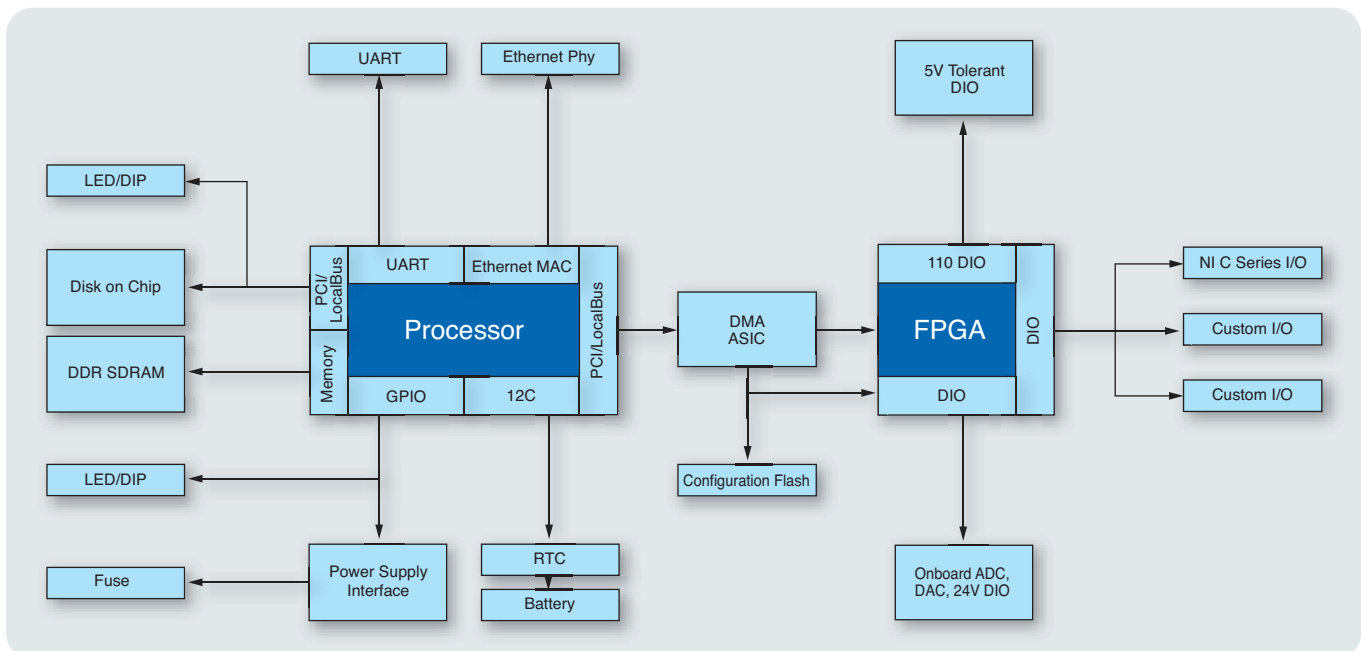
UART

Ethernet Phy

5V Tolerant DIO

LED/DIP

Disk on Chip

DDR SDRAM

PCI/ LocalBus

Memory

UART

Ethernet MAC

Processor

GPIO

12C

PCI/LocalBus

DMA ASIC

Configuration Flash

110 DIO

FPGA

DIO

DIO

NI C Series I/O

Custom I/O

Custom I/O

LED/DIP

Fuse

Power Supply Interface

RTC

Battery

Onboard ADC, DAC, 24V DIO